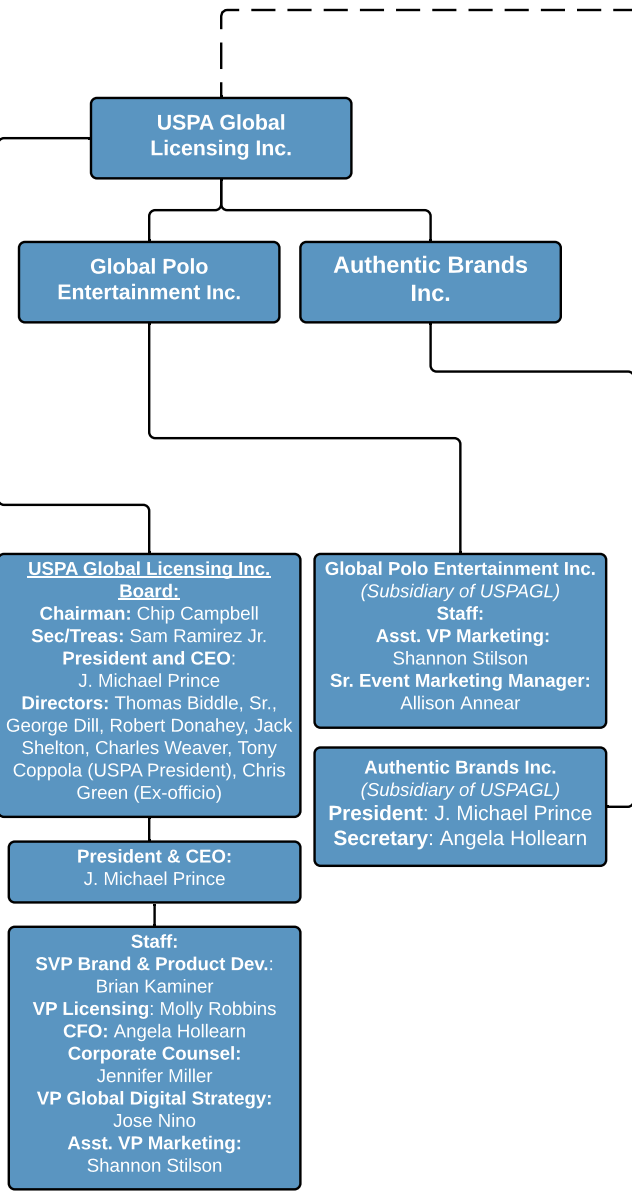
USPA Global Licensing Inc.

Global Polo Entertainment Inc.

Authentic Brands Inc.

USPA Global Licensing Inc. Board:
Chairman: Chip Campbell
Sec/Treas: Sam Ramirez Jr.
President and CEO: J. Michael Prince
Directors: Thomas Biddle, Sr., George Dill, Robert Donahey, Jack Shelton, Charles Weaver, Tony Coppola (USPA President), Chris Green (Ex-officio)

Global Polo Entertainment Inc.
(Subsidiary of USPAGL)
Staff:
Asst. VP Marketing: Shannon Stilson
Sr. Event Marketing Manager: Allison Annear

Authentic Brands Inc.
(Subsidiary of USPAGL)
President: J. Michael Prince
Secretary: Angela Hollearn

President & CEO: J. Michael Prince

Staff:
SVP Brand & Product Dev.: Brian Kaminer
VP Licensing: Molly Robbins
CFO: Angela Hollearn
Corporate Counsel: Jennifer Miller
VP Global Digital Strategy: Jose Nino
Asst. VP Marketing: Shannon Stilson